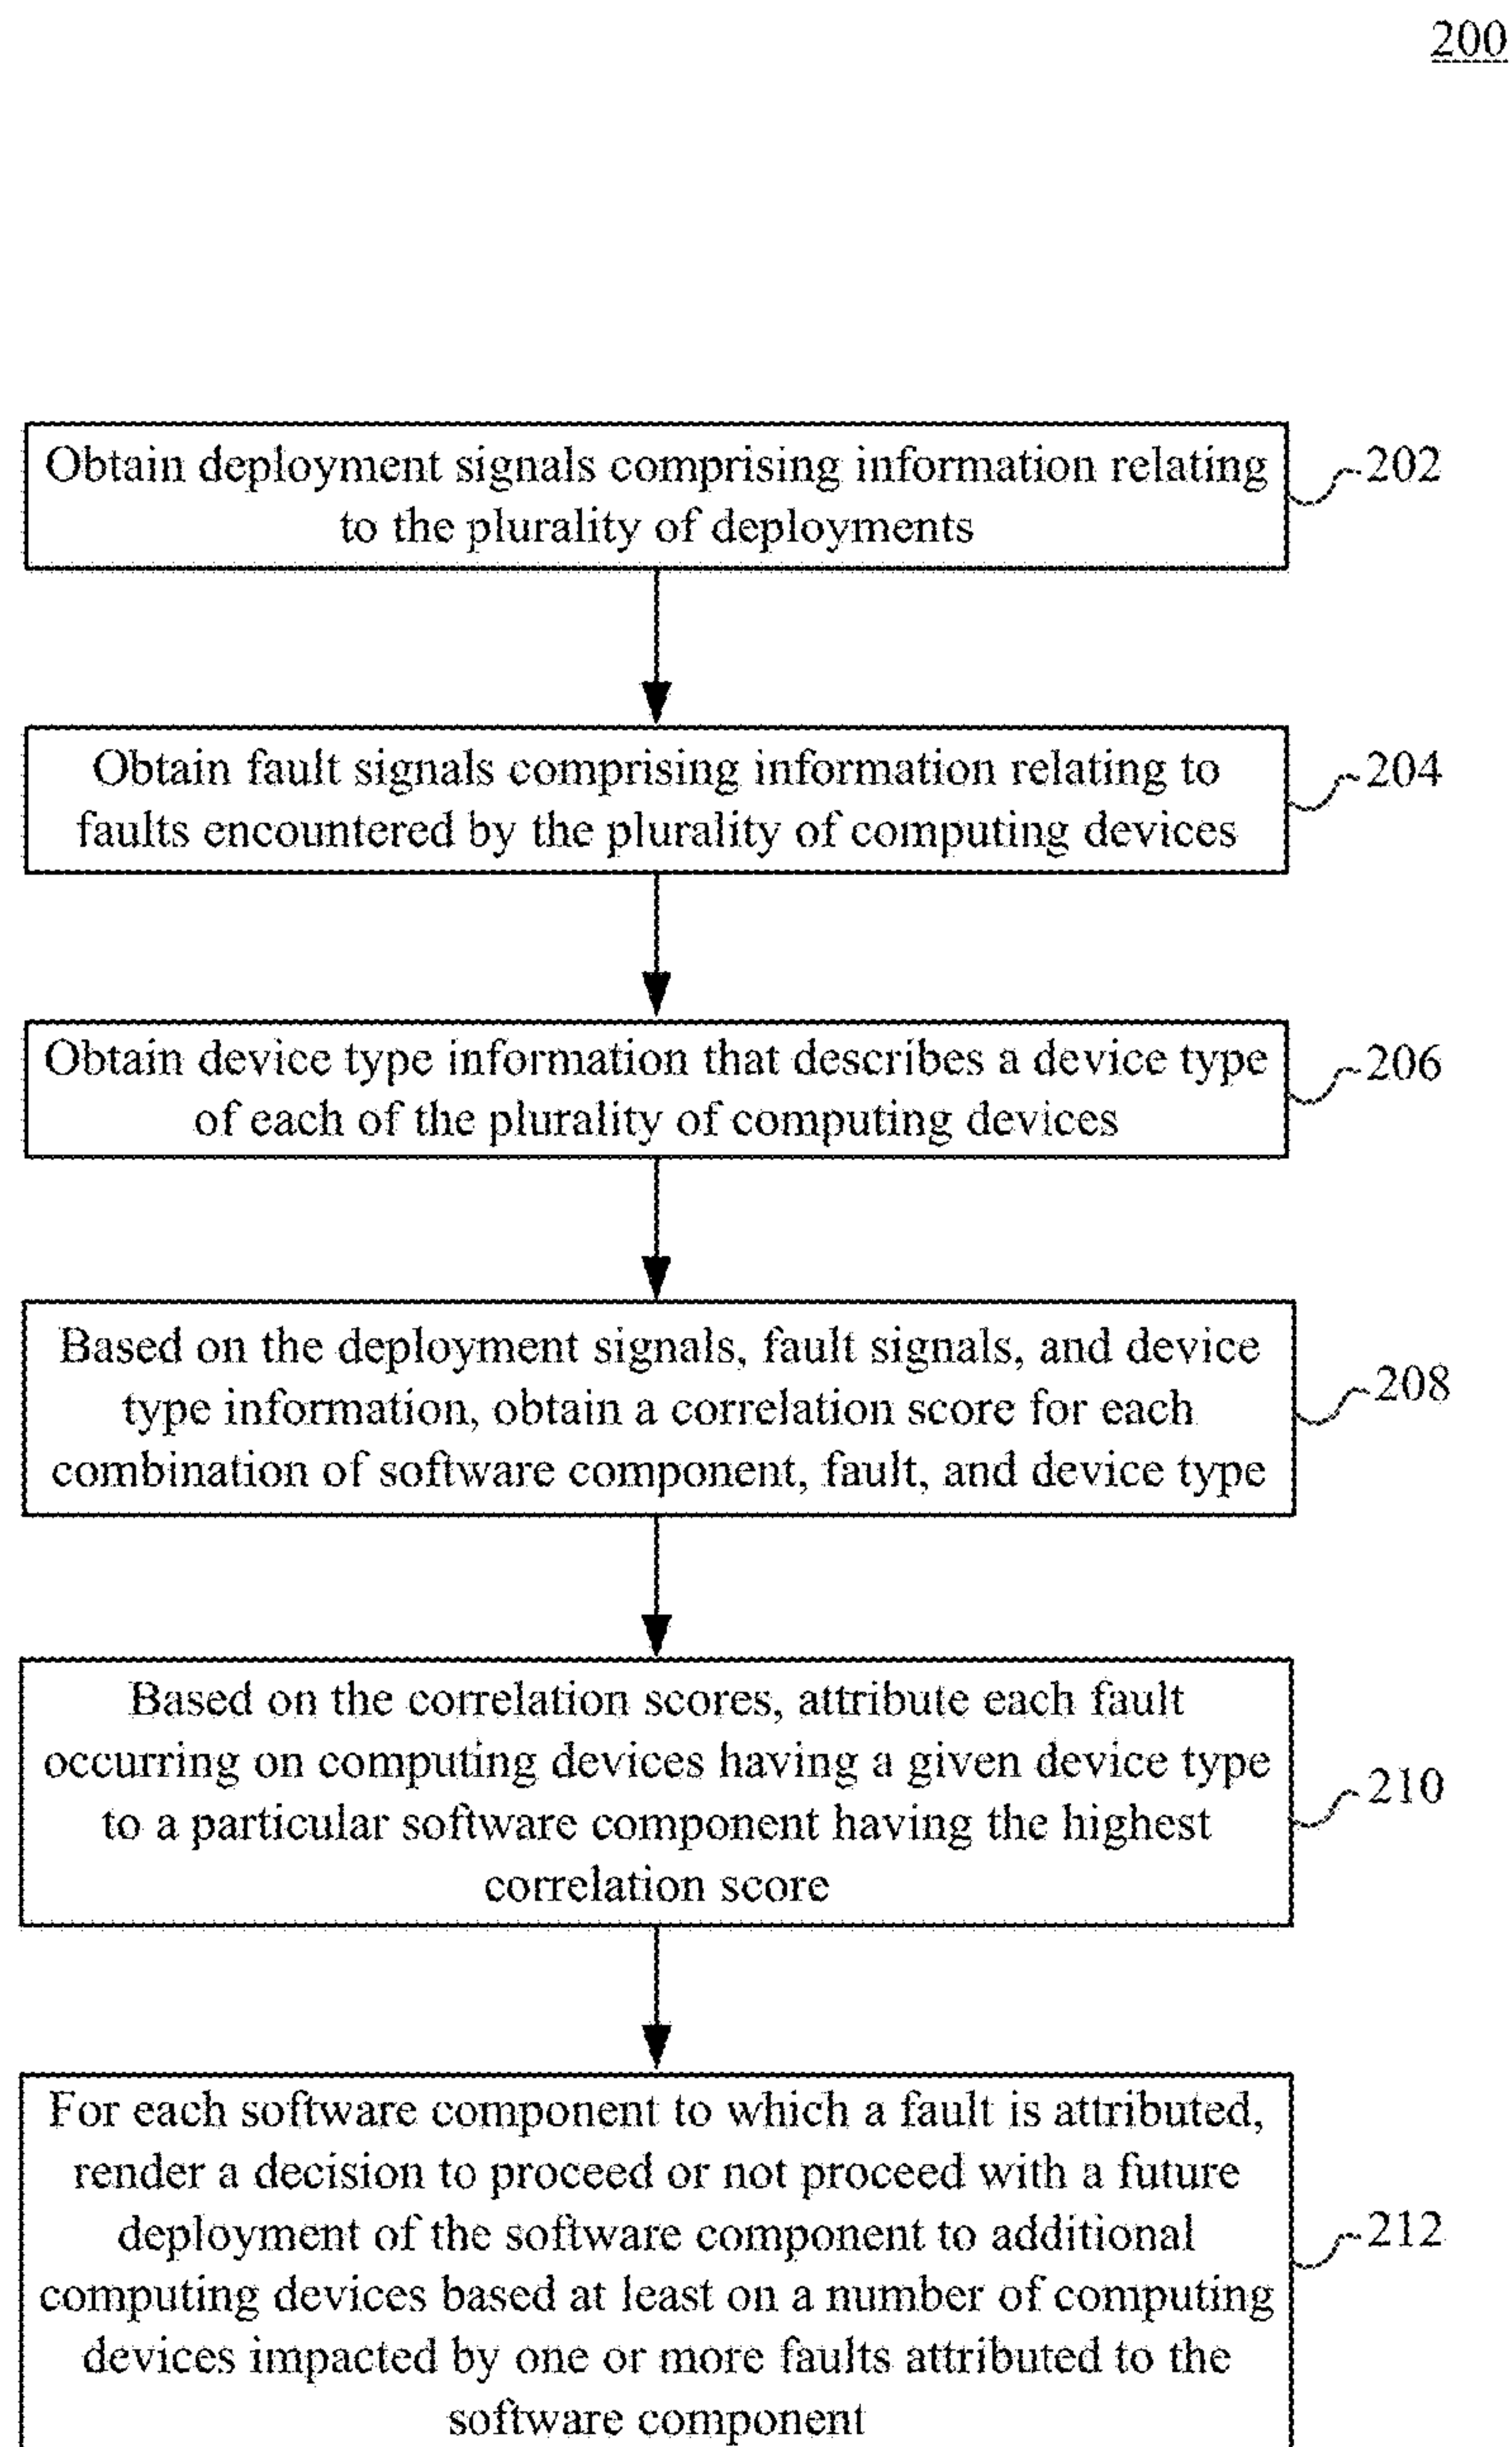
200

Obtain deployment signals comprising information relating to the plurality of deployments

202

Obtain fault signals comprising information relating to faults encountered by the plurality of computing devices

204

Obtain device type information that describes a device type of each of the plurality of computing devices

206

Based on the deployment signals, fault signals, and device type information, obtain a correlation score for each combination of software component, fault, and device type

208

Based on the correlation scores, attribute each fault occurring on computing devices having a given device type to a particular software component having the highest correlation score

210

For each software component to which a fault is attributed, render a decision to proceed or not proceed with a future deployment of the software component to additional computing devices based at least on a number of computing devices impacted by one or more faults attributed to the software component

212